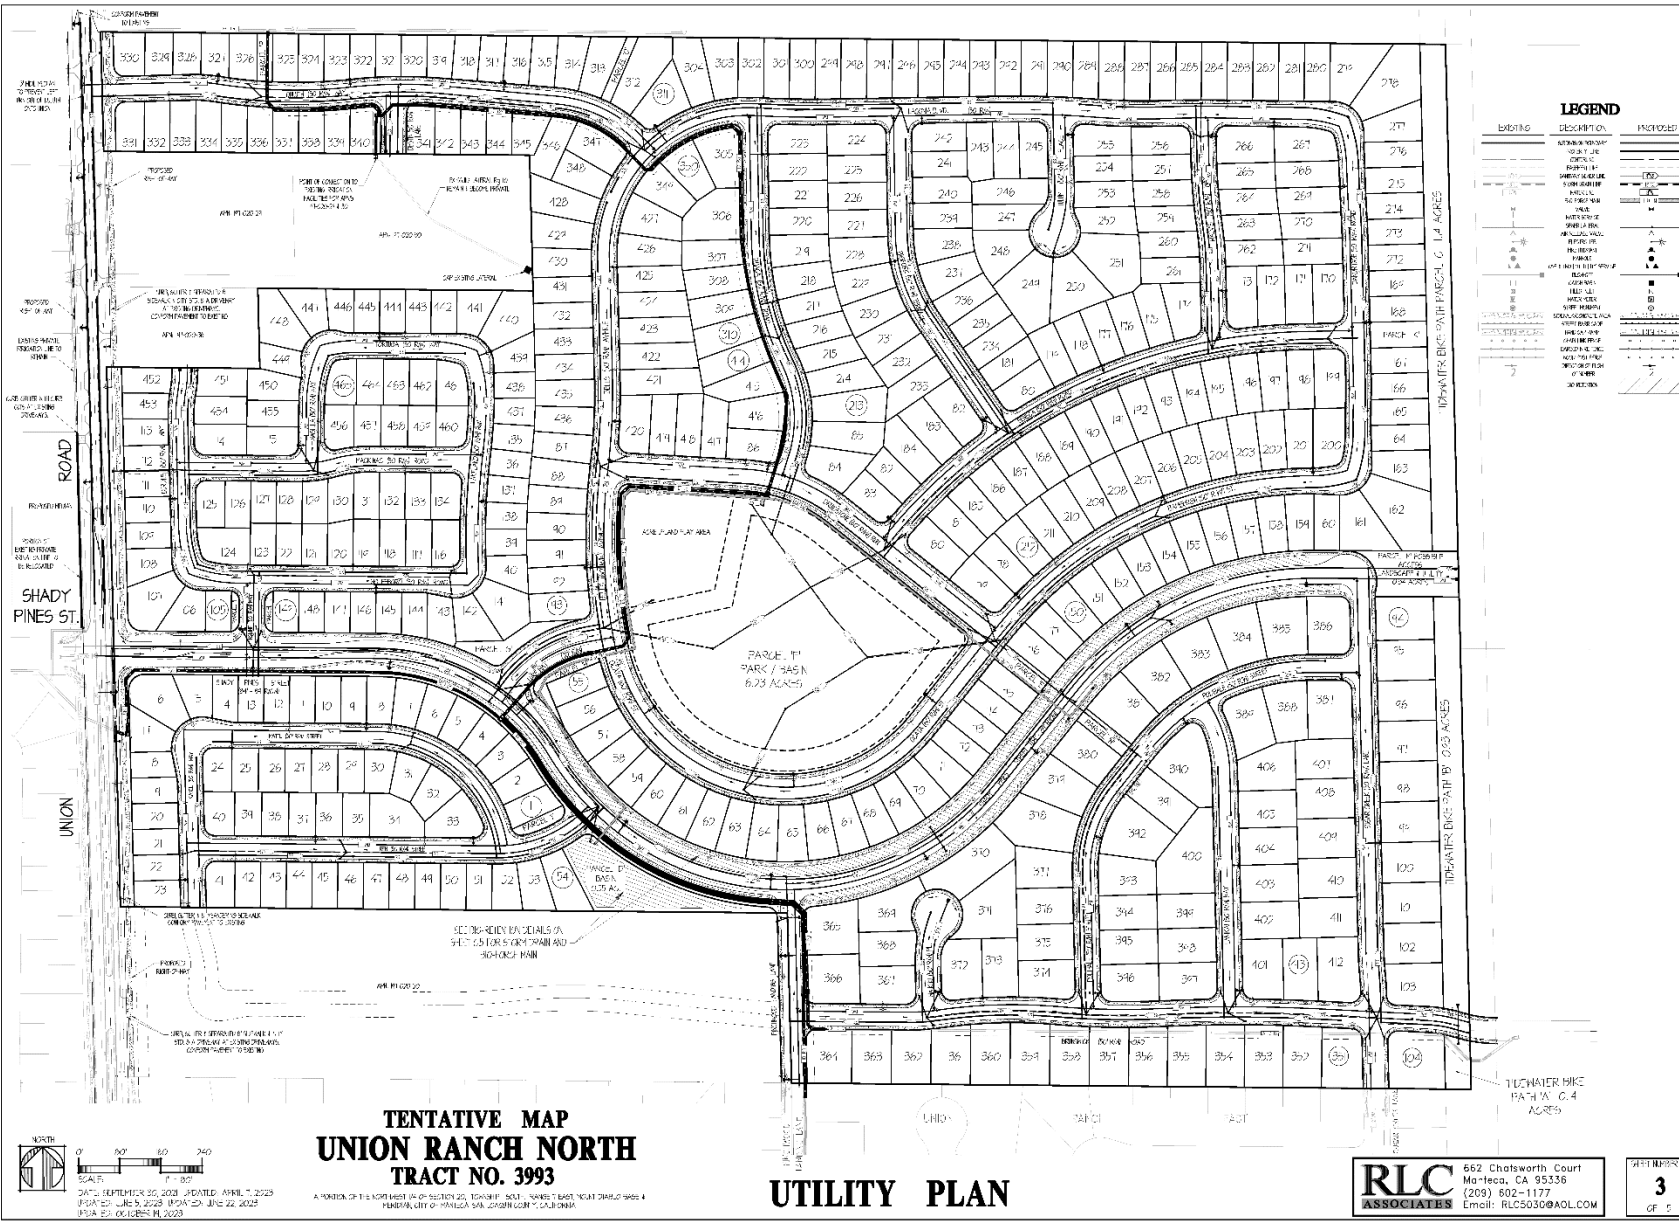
LEGEND
EXISTING DESCRIPTION PROPOSED

UNION

ROAD

SHADY PINES ST.

PARCEL "F" PARK / BASIN 6.23 ACRES

TIDEWATER BIKE PATH PARCEL C 1.4 ACRES

TIDEWATER BIKE PATH "B" 2.3 ACRES

TIDEWATER BIKE PATH "A" 0.4 ACRES

TENTATIVE MAP
UNION RANCH NORTH
TRACT NO. 3993

UTILITY PLAN

RLC ASSOCIATES
662 Chatsworth Court
Manteca, CA 95336
(209) 602-1177
Email: RLC5030@AOL.COM

NORTH

SCALE 1" = 80'

3